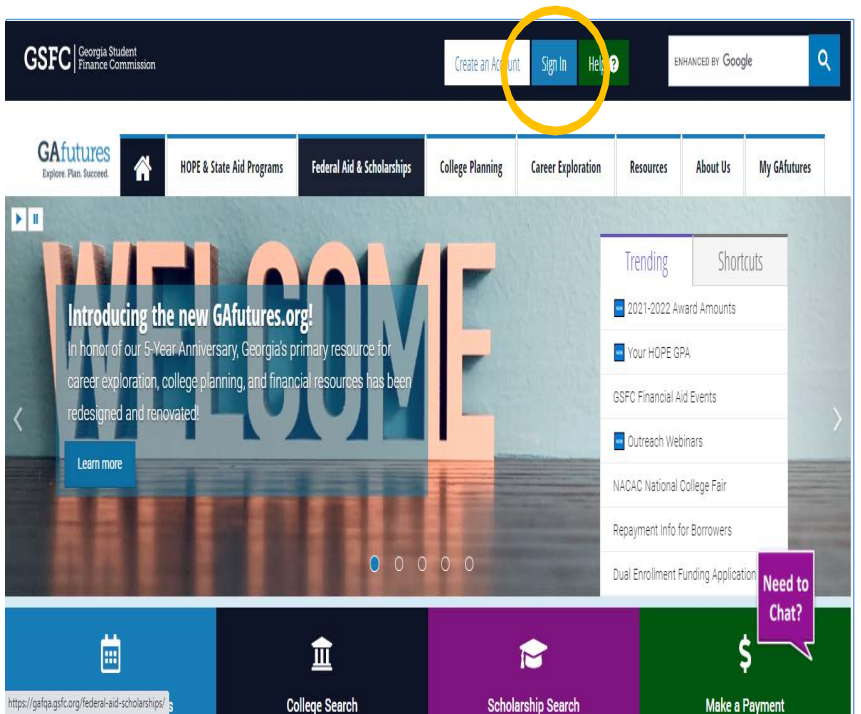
GSFC | Georgia Student Finance Commission

Create an Account Sign In Help ?

ENHANCED BY Google

GAfutures
Explore. Plan. Succeed.

HOPE & State Aid Programs | Federal Aid & Scholarships | College Planning | Career Exploration | Resources | About Us | My GAfutures

WELCOME

Introducing the new GAfutures.org!

In honor of our 5-Year Anniversary, Georgia's primary resource for career exploration, college planning, and financial resources has been redesigned and renovated!

Learn more

Trending | Shortcuts

NEW 2021-2022 Award Amounts

NEW Your HOPE GPA

GSFC Financial Aid Events

NEW Outreach Webinars

NACAC National College Fair

Repayment Info for Borrowers

Dual Enrollment Funding Application

Need to Chat?

https://gafqa.gsfc.org/federal-aid-scholarships/

College Search

Scholarship Search

Make a Payment